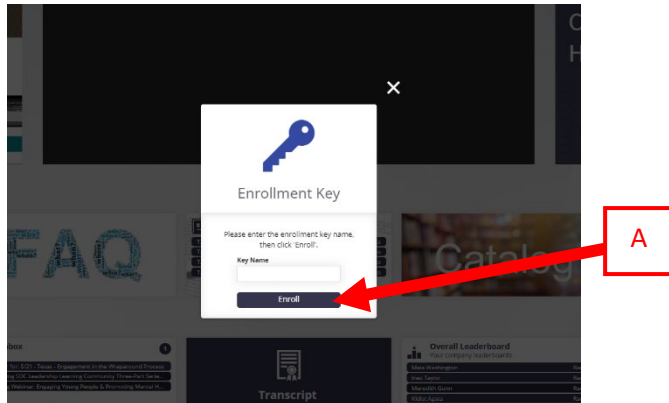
Enrollment Key

Please enter the enrollment key name, then click 'Enroll'.

Key Name

Enroll

A

FAQ

Catalog

Transcript

Overall Leaderboard
Your company leaderboards

C
H

box
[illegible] - Engagement in the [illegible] Process
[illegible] Leadership Learning Community Three-Part Serie...
Webinar: Engaging Young People & Promoting Mental H...

Maia Washington
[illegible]
Meredith Gunn
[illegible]